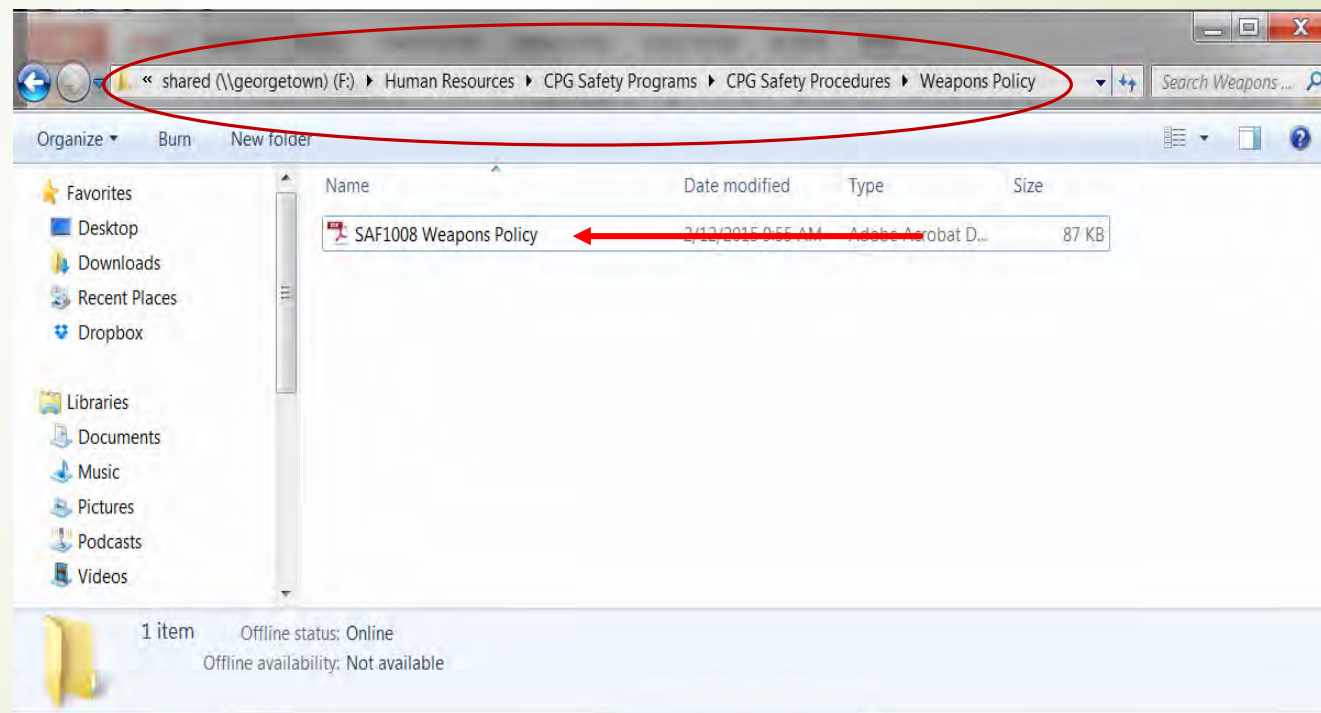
« shared (\\georgetown) (F:) ▸ Human Resources ▸ CPG Safety Programs ▸ CPG Safety Procedures ▸ Weapons Policy

Search Weapons ...

Organize ▾ Burn New folder

Favorites
Desktop
Downloads
Recent Places
Dropbox

Libraries
Documents
Music
Pictures
Podcasts
Videos

| Name | Date modified | Type | Size |
|---|---|---|---|
| SAF1008 Weapons Policy | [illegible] | Adobe Acrobat D... | 87 KB |

1 item Offline status: Online
Offline availability: Not available